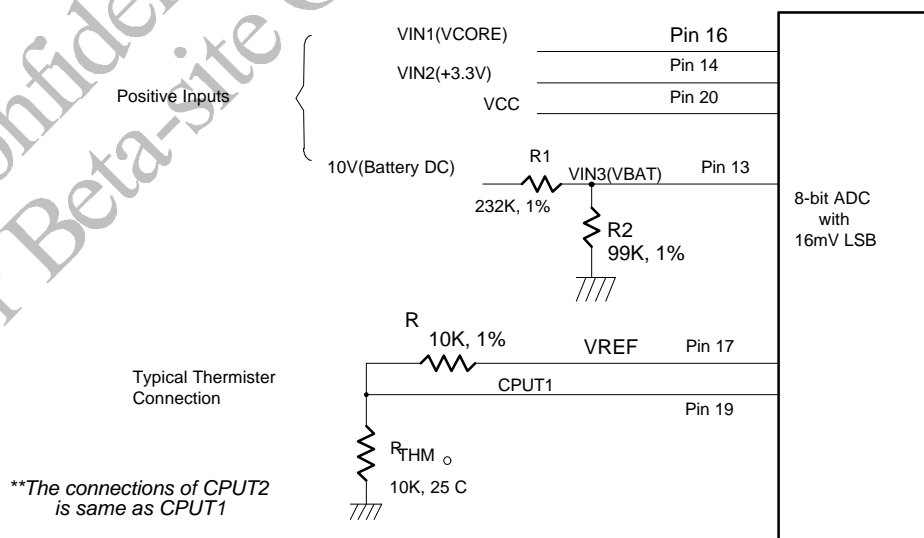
Confide Beta-site C

VIN1(VCORE)
Pin 16
VIN2(+3.3V)
Pin 14
Positive Inputs
VCC
Pin 20
10V(Battery DC)
R1
VIN3(VBAT)
Pin 13
232K, 1%
R2
99K, 1%
8-bit ADC with 16mV LSB

R
10K, 1%
VREF
Pin 17
Typical Thermister Connection
CPUT1
Pin 19
$R_{THM}$ o
10K, 25 C
**The connections of CPUT2 is same as CPUT1